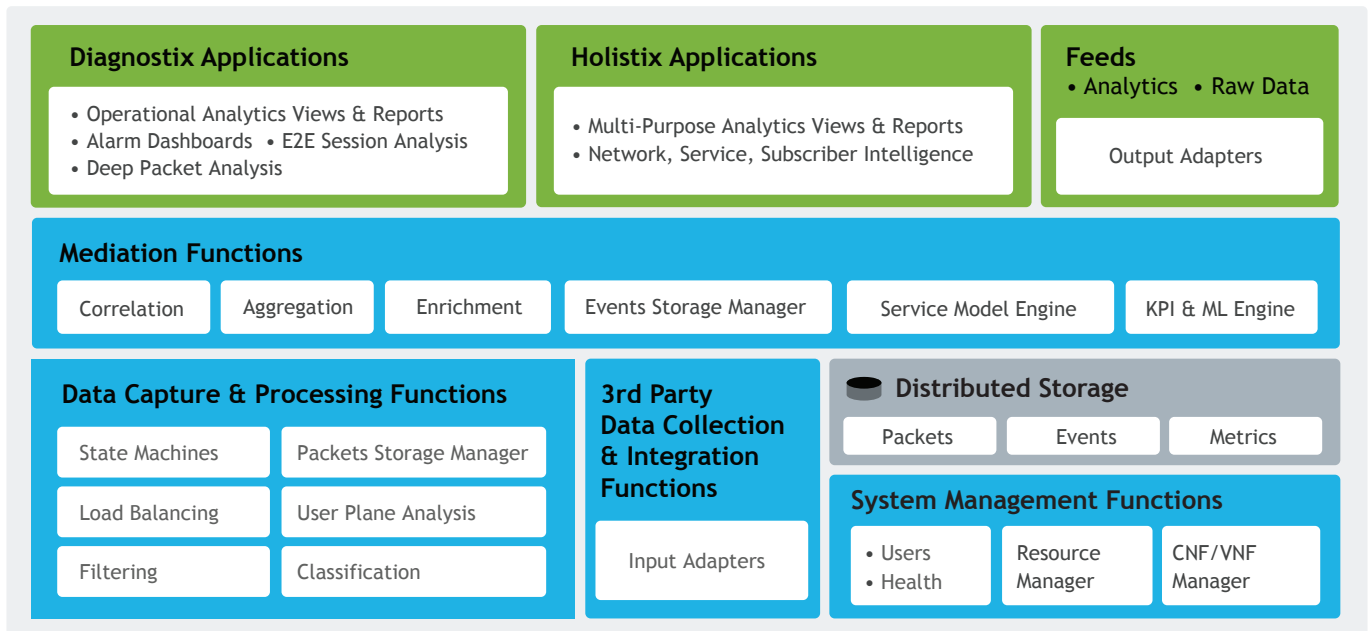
Diagnostix Applications

• Operational Analytics Views & Reports
• Alarm Dashboards • E2E Session Analysis
• Deep Packet Analysis

Holistix Applications

• Multi-Purpose Analytics Views & Reports
• Network, Service, Subscriber Intelligence

Feeds
• Analytics • Raw Data

Output Adapters

Mediation Functions

Correlation

Aggregation

Enrichment

Events Storage Manager

Service Model Engine

KPI & ML Engine

Data Capture & Processing Functions

State Machines

Packets Storage Manager

Load Balancing

User Plane Analysis

Filtering

Classification

3rd Party Data Collection & Integration Functions

Input Adapters

Distributed Storage

Packets

Events

Metrics

System Management Functions

• Users
• Health

Resource Manager

CNF/VNF Manager